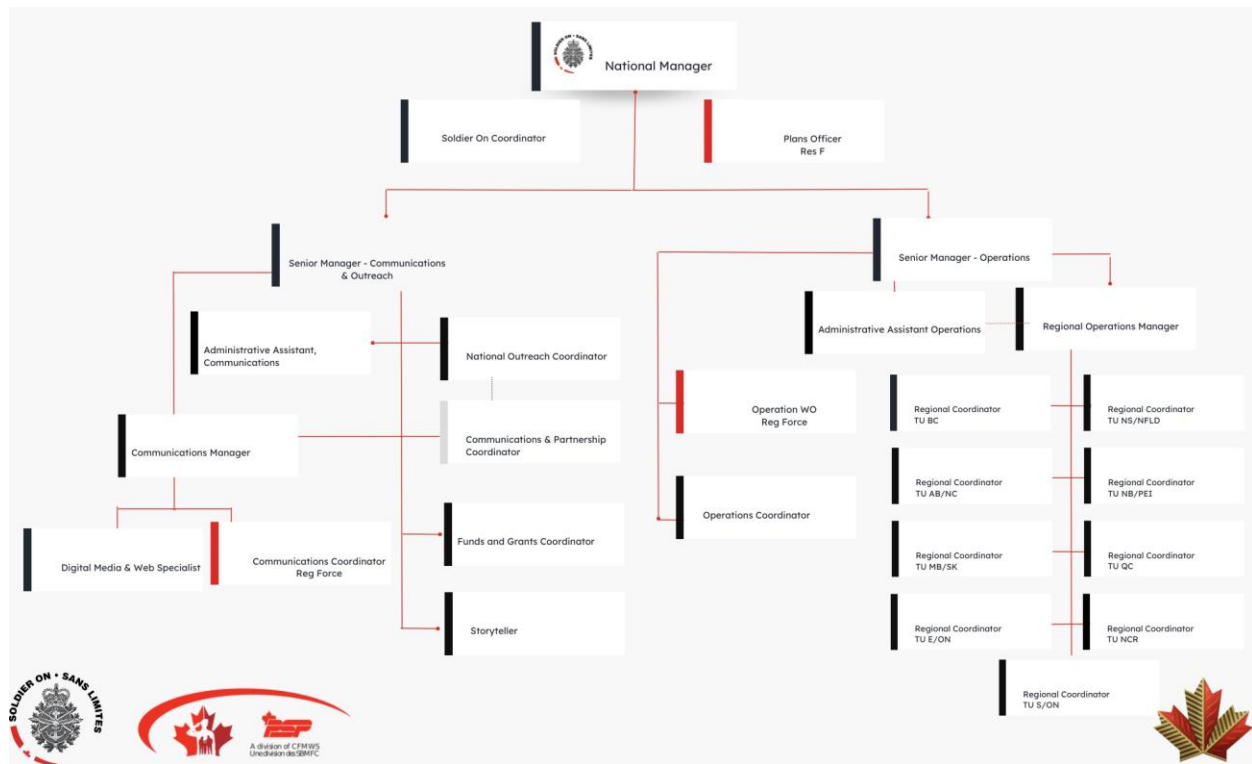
SOLDIER ON • SANS LIMITES

National Manager

Soldier On Coordinator

Plans Officer
Res F

Senior Manager - Communications & Outreach

Senior Manager - Operations

Administrative Assistant, Communications

National Outreach Coordinator

Administrative Assistant Operations

Regional Operations Manager

Communications Manager

Communications & Partnership Coordinator

Operation WO
Reg Force

Regional Coordinator
TU BC

Regional Coordinator
TU NS/NFLD

Regional Coordinator
TU AB/NC

Regional Coordinator
TU NB/PEI

Operations Coordinator

Funds and Grants Coordinator

Digital Media & Web Specialist

Communications Coordinator
Reg Force

Regional Coordinator
TU MB/SK

Regional Coordinator
TU QC

Storyteller

Regional Coordinator
TU E/ON

Regional Coordinator
TU NCR

Regional Coordinator
TU S/ON

SOLDIER ON • SANS LIMITES

A division of CFMWS
Une division des SBMFC